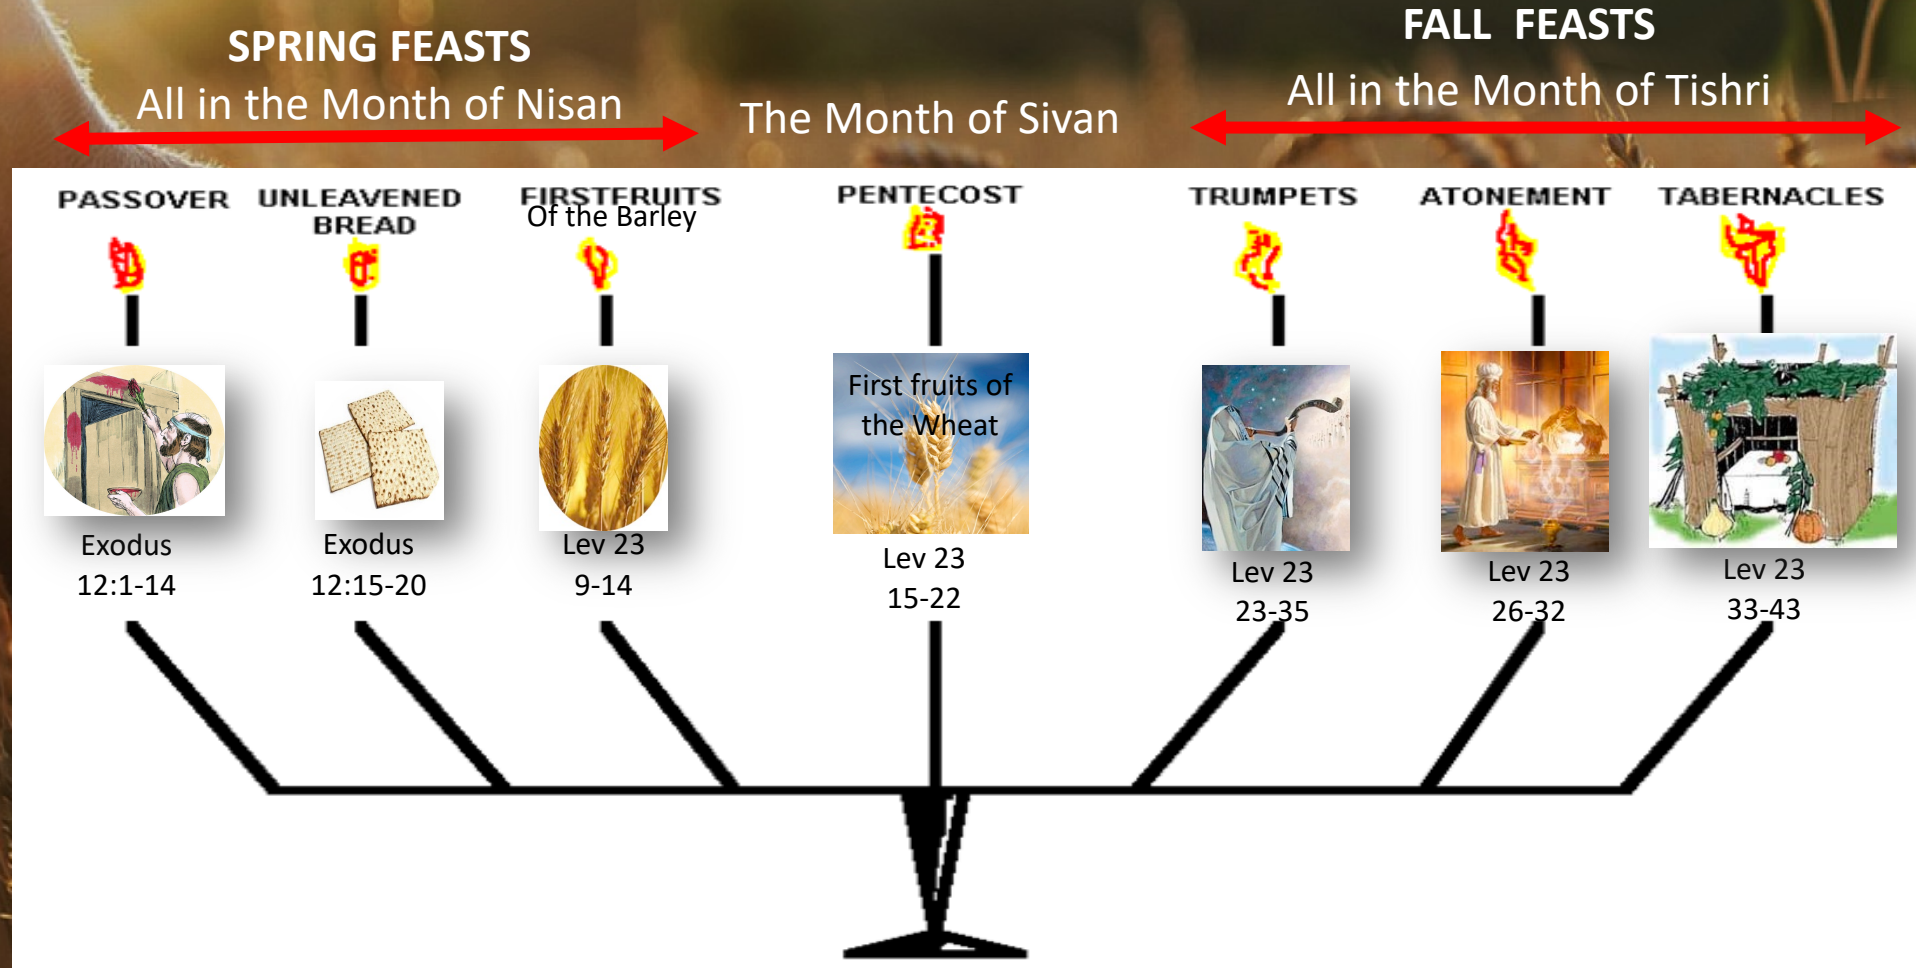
SPRING FEASTS
All in the Month of Nisan

The Month of Sivan

FALL FEASTS
All in the Month of Tishri

PASSOVER

UNLEAVENED BREAD

FIRSTFRUITS
Of the Barley

PENTECOST

TRUMPETS

ATONEMENT

TABERNACLES

Exodus 12:1-14

Exodus 12:15-20

Lev 23 9-14

First fruits of the Wheat

Lev 23 15-22

Lev 23 23-35

Lev 23 26-32

Lev 23 33-43